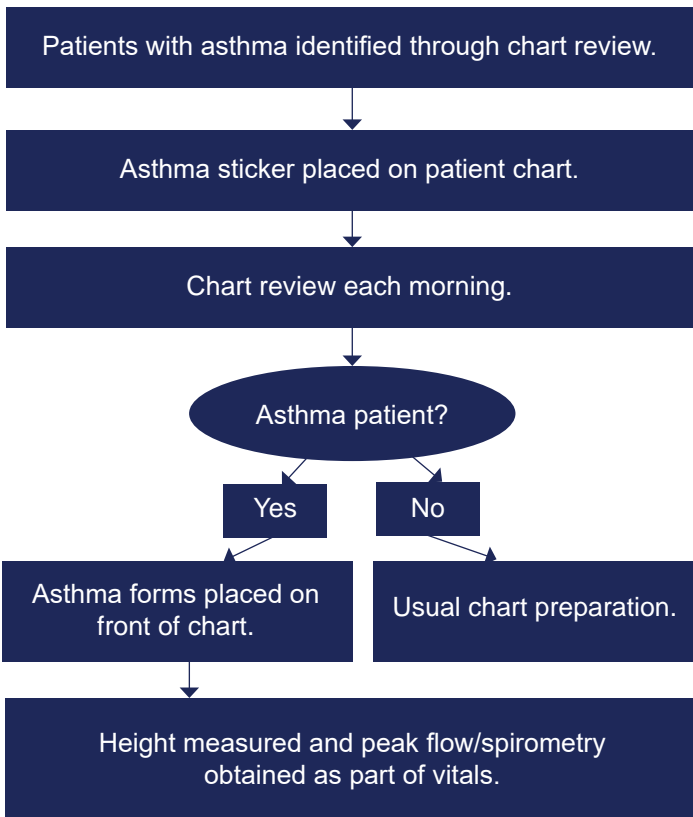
Patients with asthma identified through chart review.

Asthma sticker placed on patient chart.

Chart review each morning.

Asthma patient?

Yes

No

Asthma forms placed on front of chart.

Usual chart preparation.

Height measured and peak flow/spirometry obtained as part of vitals.